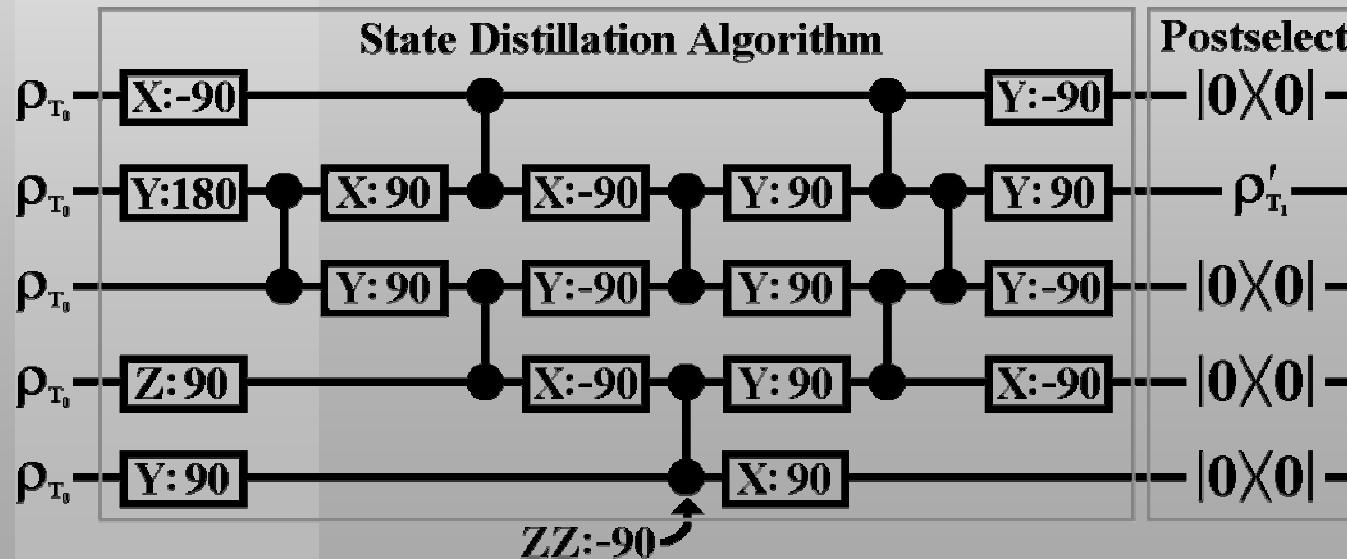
State Distillation Algorithm

Postselect

$\rho_{T_0}$ X:-90 Y:-90 $|0\rangle\langle 0|$

$\rho_{T_0}$ Y:180 X: 90 X:-90 Y: 90 Y: 90 $\rho'_{T_1}$

$\rho_{T_0}$ Y: 90 Y:-90 Y: 90 Y:-90 $|0\rangle\langle 0|$

$\rho_{T_0}$ Z: 90 X:-90 Y: 90 X:-90 $|0\rangle\langle 0|$

$\rho_{T_0}$ Y: 90 X: 90 $|0\rangle\langle 0|$

ZZ:-90